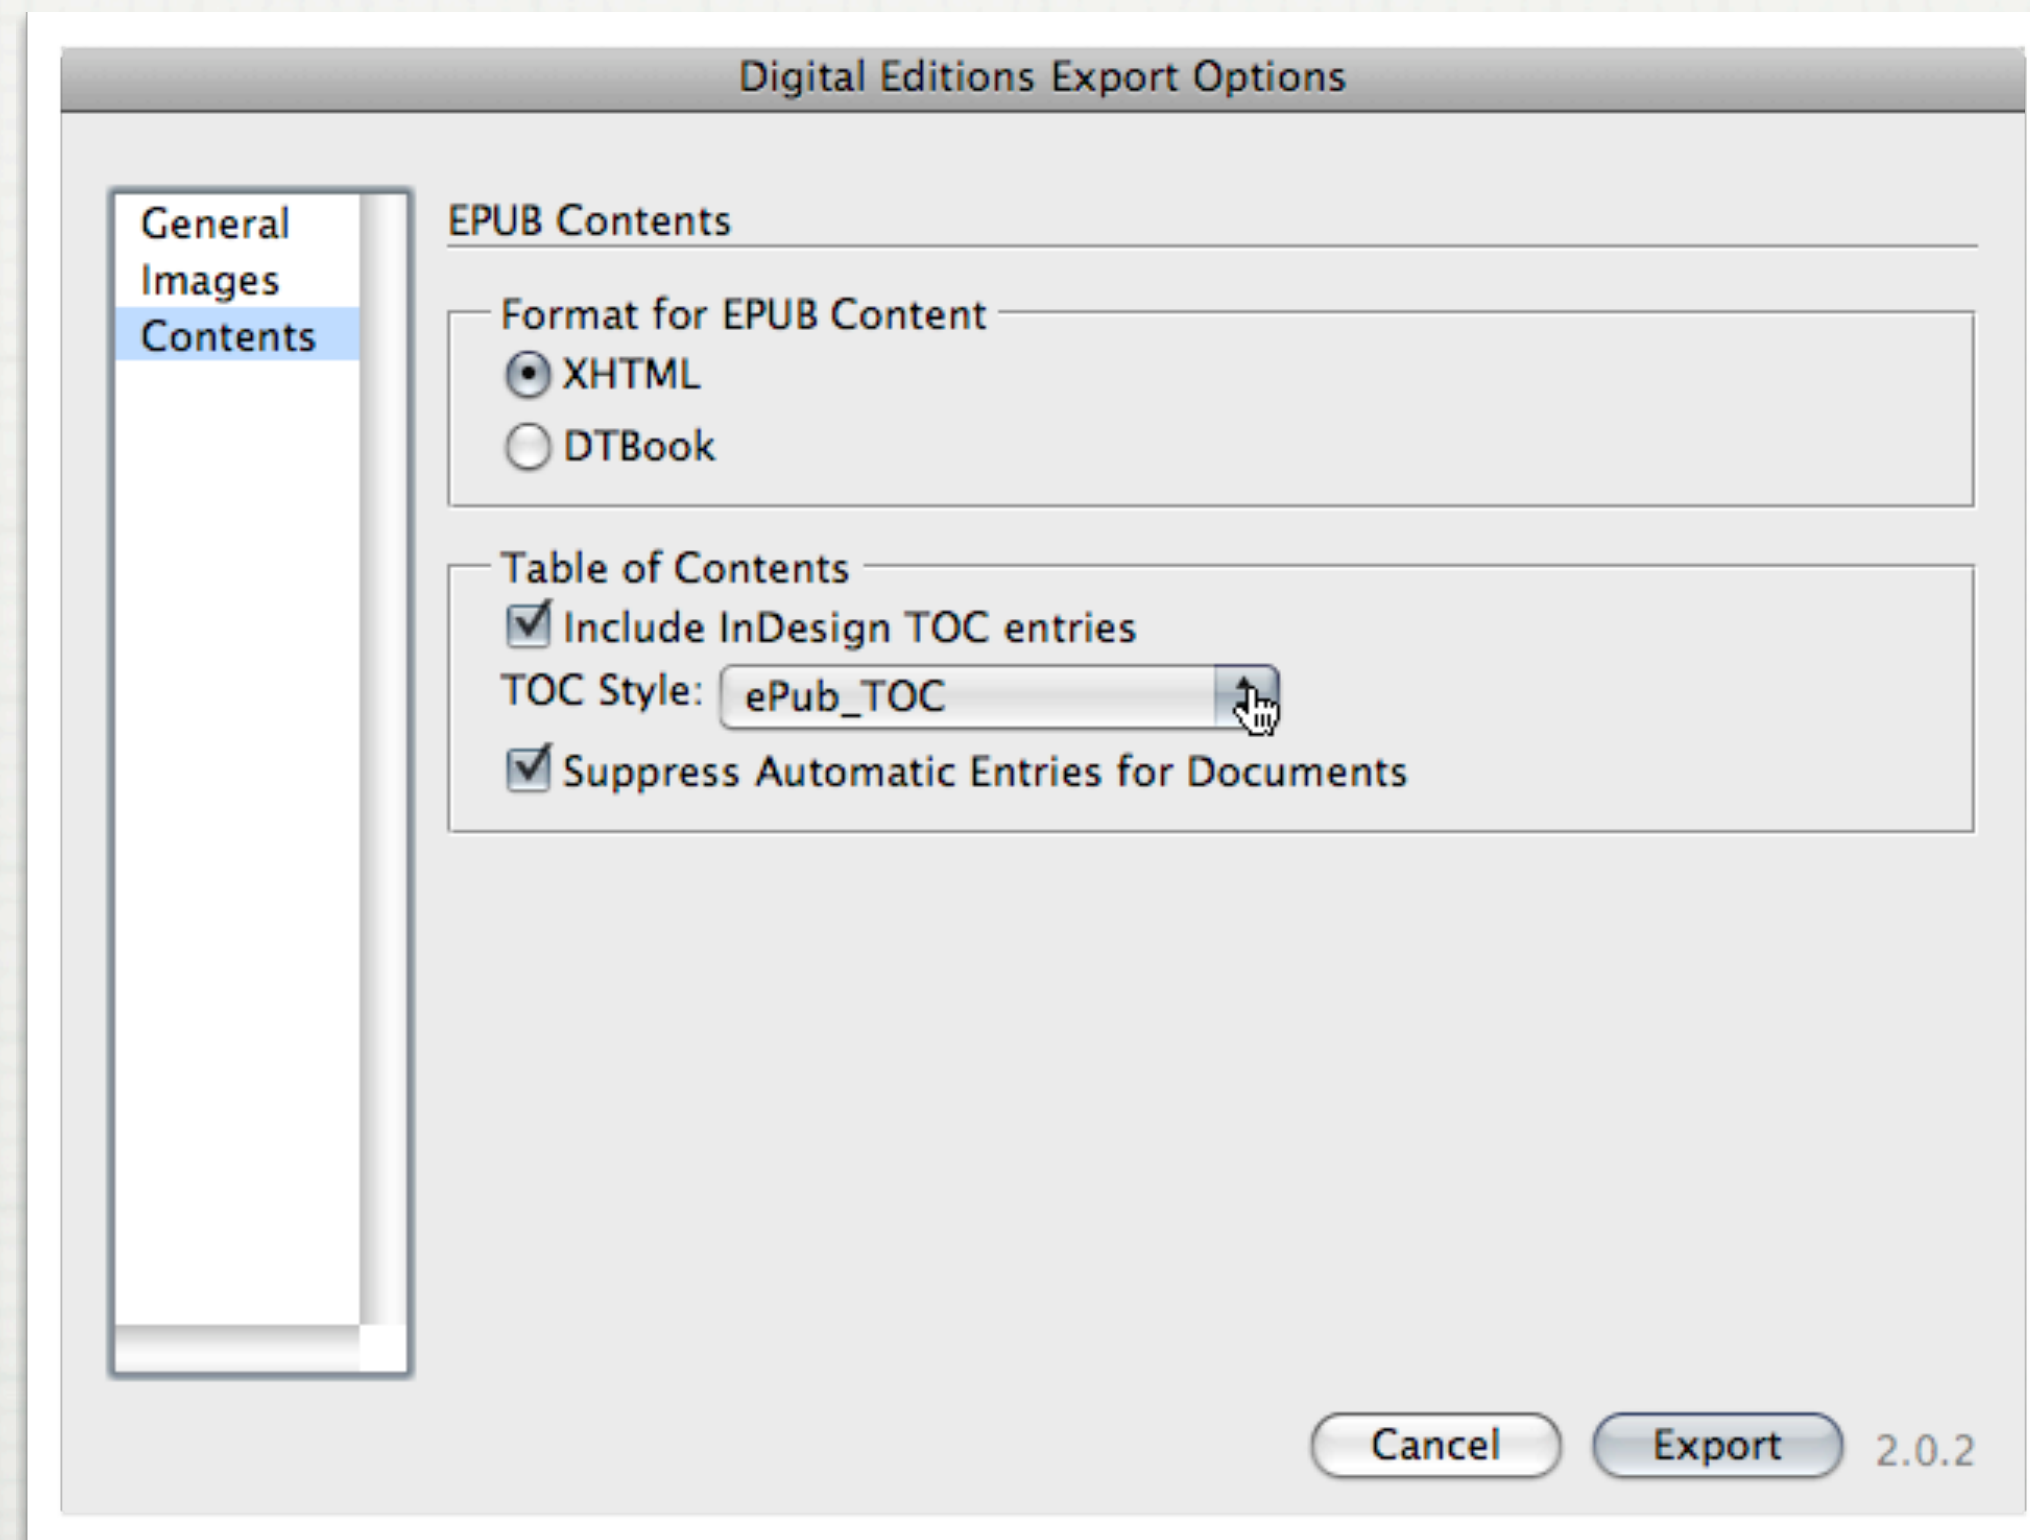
Digital Editions Export Options

General
Images
Contents

EPUB Contents

Format for EPUB Content
XHTML
DTBook

Table of Contents
Include InDesign TOC entries
TOC Style: ePub_TOC
Suppress Automatic Entries for Documents

Cancel
Export
2.0.2